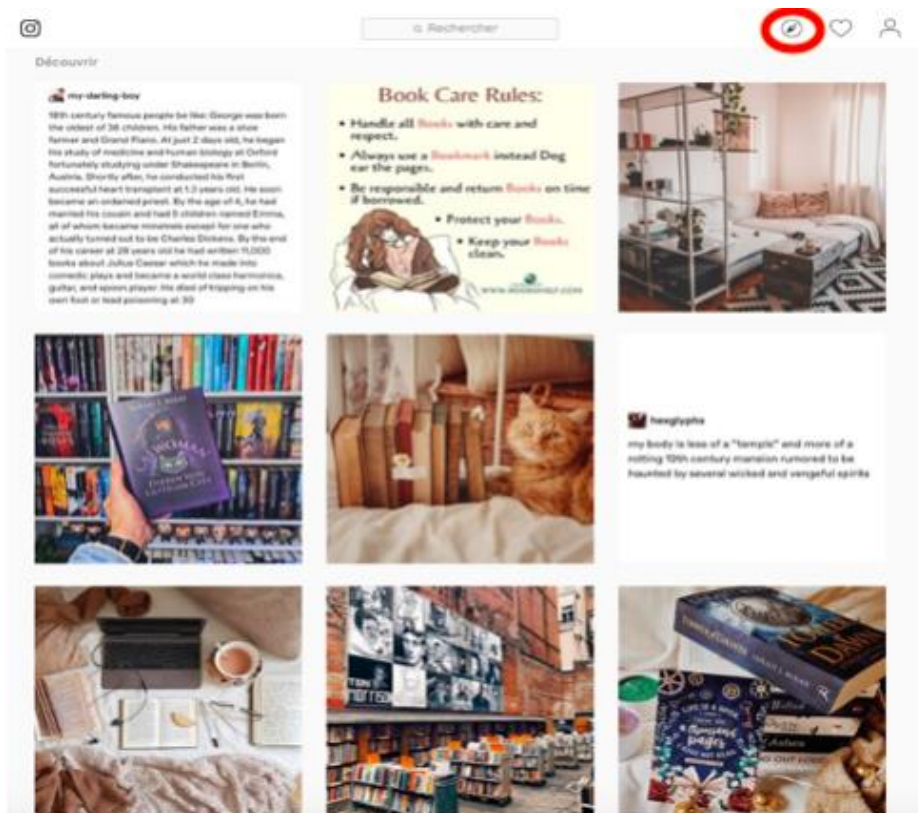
Rechercher

Découvrir

my-darling-boy

18th century famous people be like: George was born the oldest of 38 children. His father was a shoe farmer and Grand Piano. At just 2 days old, he began his study of medicine and human biology at Oxford fortunately studying under Shakespeare in Berlin, Austria. Shortly after, he conducted his first successful heart transplant at 1.3 years old. He soon became an ordained priest. By the age of 6, he had married his cousin and had 5 children named Emma, all of whom became minstrels except for one who actually turned out to be Charles Dickens. By the end of his career at 28 years old he had written 11,000 books about Julius Caesar which he made into comedic plays and became a world class harmonica, guitar, and spoon player. He died of tripping on his own foot or lead poisoning at 30

Book Care Rules:

• Handle all Books with care and respect.

• Always use a Bookmark instead Dog ear the pages.

• Be responsible and return Books on time if borrowed.

• Protect your Books.

• Keep your Books clean.

www.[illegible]

hexglyphs

my body is less of a "temple" and more of a rotting 19th century mansion rumored to be haunted by several wicked and vengeful spirits